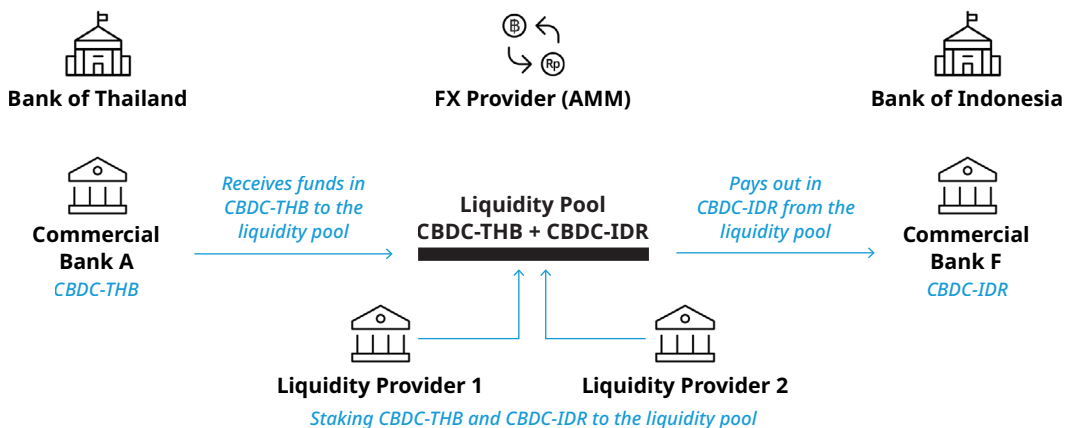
฿ Rp

Bank of Thailand

FX Provider (AMM)

Bank of Indonesia

Commercial Bank A
CBDC-THB

Receives funds in CBDC-THB to the liquidity pool

Liquidity Pool
CBDC-THB + CBDC-IDR

Pays out in CBDC-IDR from the liquidity pool

Commercial Bank F
CBDC-IDR

Liquidity Provider 1

Liquidity Provider 2

Staking CBDC-THB and CBDC-IDR to the liquidity pool